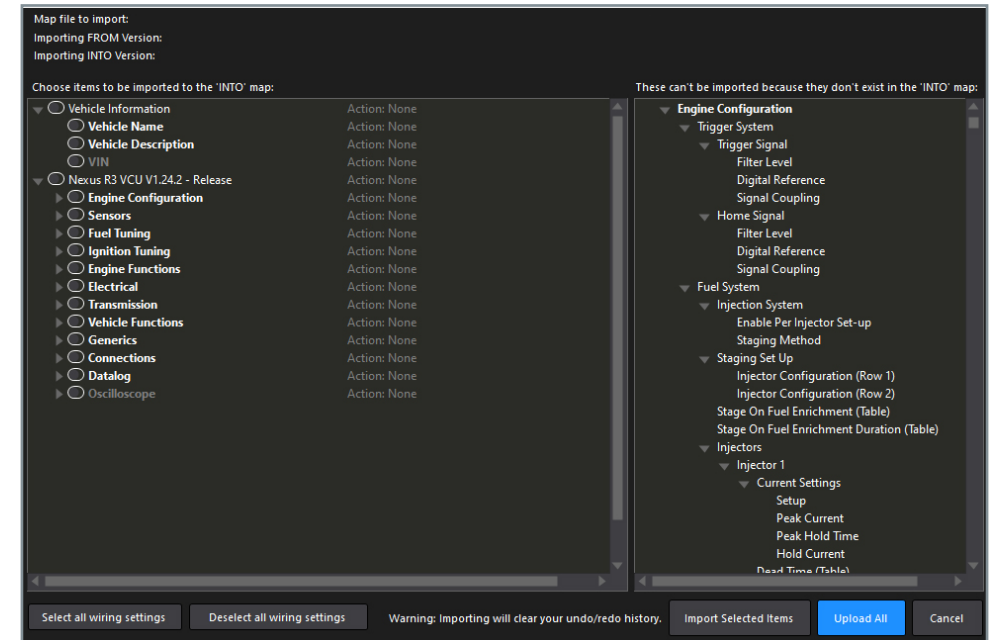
Map file to import:
Importing FROM Version:
Importing INTO Version:

Choose items to be imported to the 'INTO' map:

| | |
|---|---|
| Vehicle Information | Action: None |
| Vehicle Name | Action: None |
| Vehicle Description | Action: None |
| VIN | Action: None |
| Nexus R3 VCU V1.24.2 - Release | Action: None |
| Engine Configuration | Action: None |
| Sensors | Action: None |
| Fuel Tuning | Action: None |
| Ignition Tuning | Action: None |
| Engine Functions | Action: None |
| Electrical | Action: None |
| Transmission | Action: None |
| Vehicle Functions | Action: None |
| Generics | Action: None |
| Connections | Action: None |
| Datalog | Action: None |
| Oscilloscope | Action: None |

These can't be imported because they don't exist in the 'INTO' map:

Engine Configuration
Trigger System
Trigger Signal
Filter Level
Digital Reference
Signal Coupling
Home Signal
Filter Level
Digital Reference
Signal Coupling
Fuel System
Injection System
Enable Per Injector Set-up
Staging Method
Staging Set Up
Injector Configuration (Row 1)
Injector Configuration (Row 2)
Stage On Fuel Enrichment (Table)
Stage On Fuel Enrichment Duration (Table)
Injectors
Injector 1
Current Settings
Setup
Peak Current
Peak Hold Time
Hold Current
Dead Time (Table)

Select all wiring settings
Deselect all wiring settings
Warning: Importing will clear your undo/redo history.
Import Selected Items
Upload All
Cancel